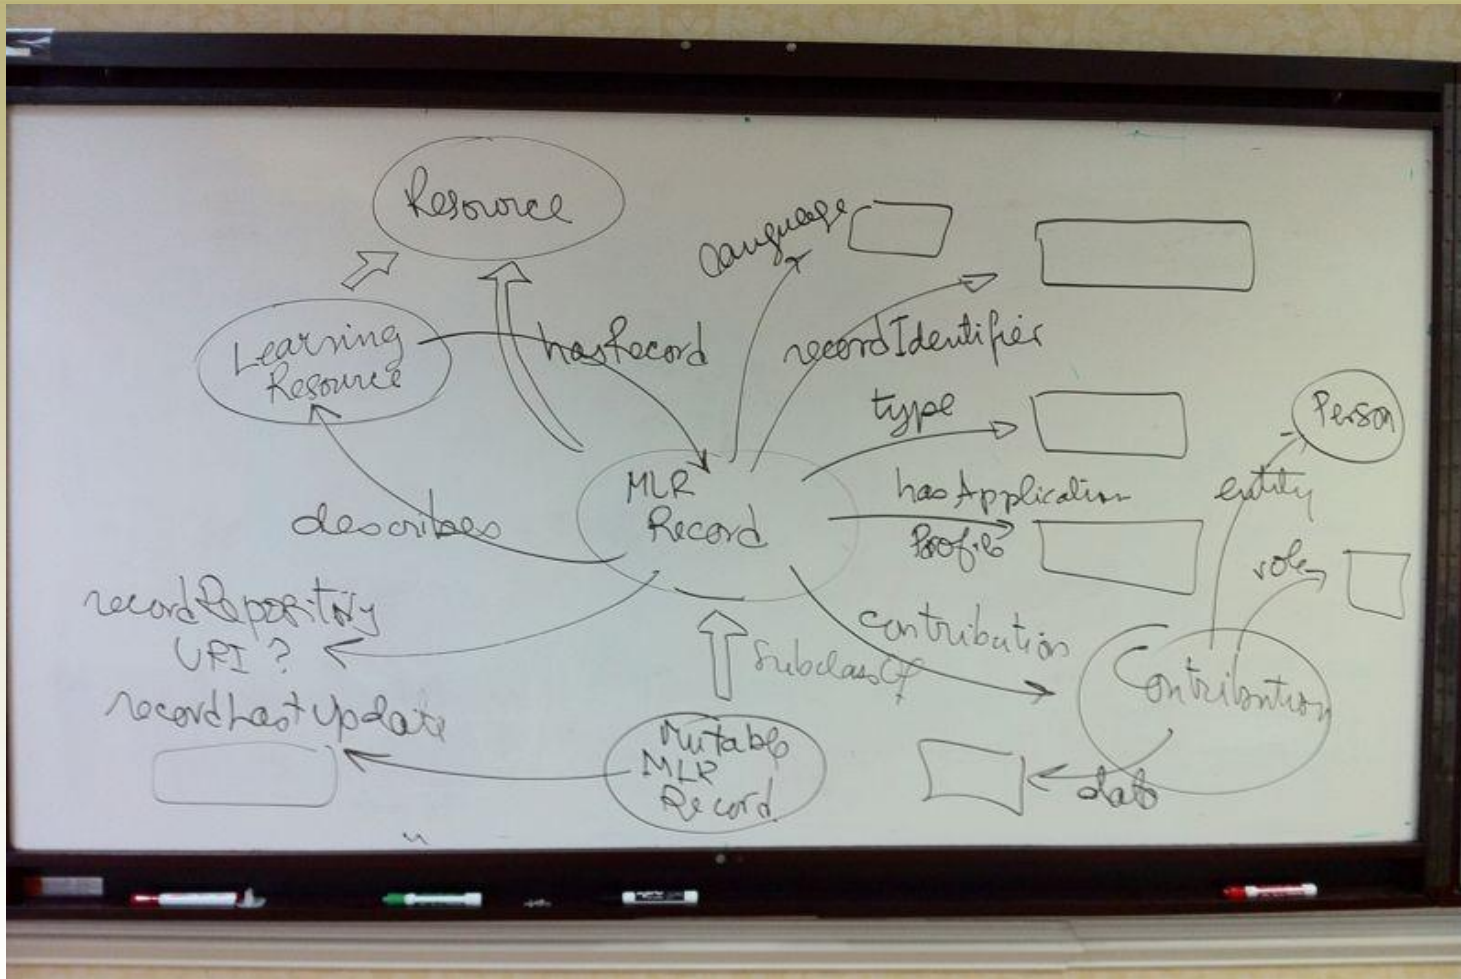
Resource

Learning Resource

hasRecord

language

recordIdentifier

type

Person

hasApplicationProfile

entity

role

MLR Record

describes

recordRepository URI ?

recordLastUpdate

contribution

subclassOf

Contribution

Mutable MLR Record

date